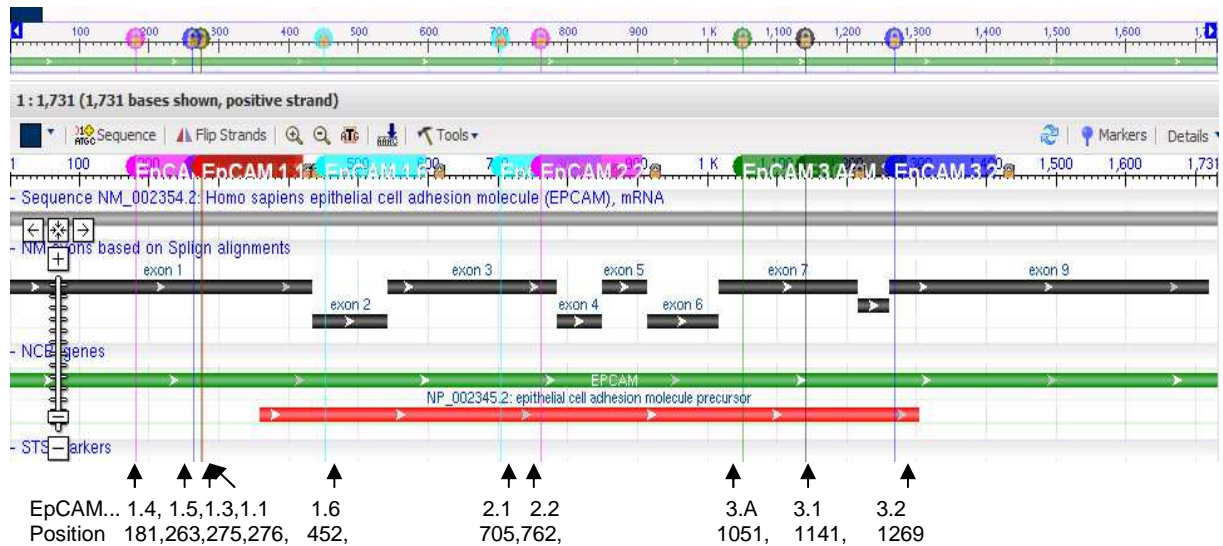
100 200 300 400 500 600 700 800 900 1 K 1,100 1,200 1,300 1,400 1,500 1,600 1,7

1 : 1,731 (1,731 bases shown, positive strand)

Sequence | Flip Strands | Tools▾ Markers | Details

1 100 EpCA EpCAM 1.1 EpCAM 1.6 700 Ep EpCAM 2.2 1 K EpCAM 3.A EpCAM 3.2 1,500 1,600 1,731

- Sequence NM_002354.2: Homo sapiens epithelial cell adhesion molecule (EPCAM), mRNA

- NM exons based on Splign alignments

exon 1 exon 3 exon 5 exon 7 exon 9

exon 2 exon 4 exon 6

- NCBI genes

EPCAM

NP_002345.2: epithelial cell adhesion molecule precursor

- STS markers

EpCAM... 1.4, 1.5, 1.3, 1.1 1.6 2.1 2.2 3.A 3.1 3.2

Position 181, 263, 275, 276, 452, 705, 762, 1051, 1141, 1269